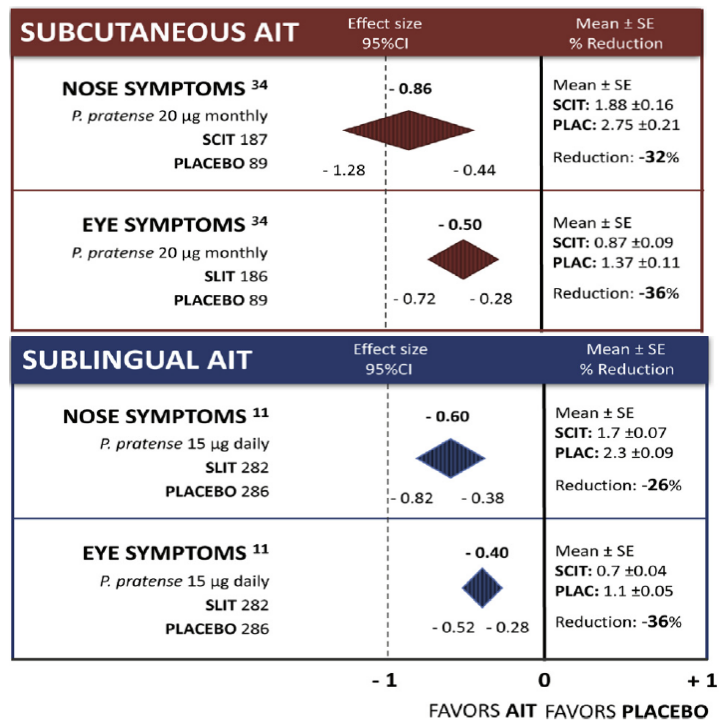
| SUBCUTANEOUS AIT | Effect size 95%CI | Mean ± SE % Reduction |
|---|---|---|
| NOSE SYMPTOMS $^{34}$ *P. pratense* 20 μg monthly SCIT 187 PLACEBO 89 | - 0.86 - 1.28 - 0.44 | Mean ± SE **SCIT:** 1.88 ±0.16 **PLAC:** 2.75 ±0.21 Reduction: **-32**% |
| EYE SYMPTOMS $^{34}$ *P. pratense* 20 μg monthly SLIT 186 PLACEBO 89 | - 0.50 - 0.72 - 0.28 | Mean ± SE **SCIT:** 0.87 ±0.09 **PLAC:** 1.37 ±0.11 Reduction: **-36**% |

| SUBLINGUAL AIT | Effect size 95%CI | Mean ± SE % Reduction |
|---|---|---|
| NOSE SYMPTOMS $^{11}$ *P. pratense* 15 μg daily SLIT 282 PLACEBO 286 | - 0.60 - 0.82 - 0.38 | Mean ± SE **SCIT:** 1.7 ±0.07 **PLAC:** 2.3 ±0.09 Reduction: **-26**% |
| EYE SYMPTOMS $^{11}$ *P. pratense* 15 μg daily SLIT 282 PLACEBO 286 | - 0.40 - 0.52 - 0.28 | Mean ± SE **SCIT:** 0.7 ±0.04 **PLAC:** 1.1 ±0.05 Reduction: **-36**% |

- 1 0 + 1

FAVORS **AIT** FAVORS **PLACEBO**